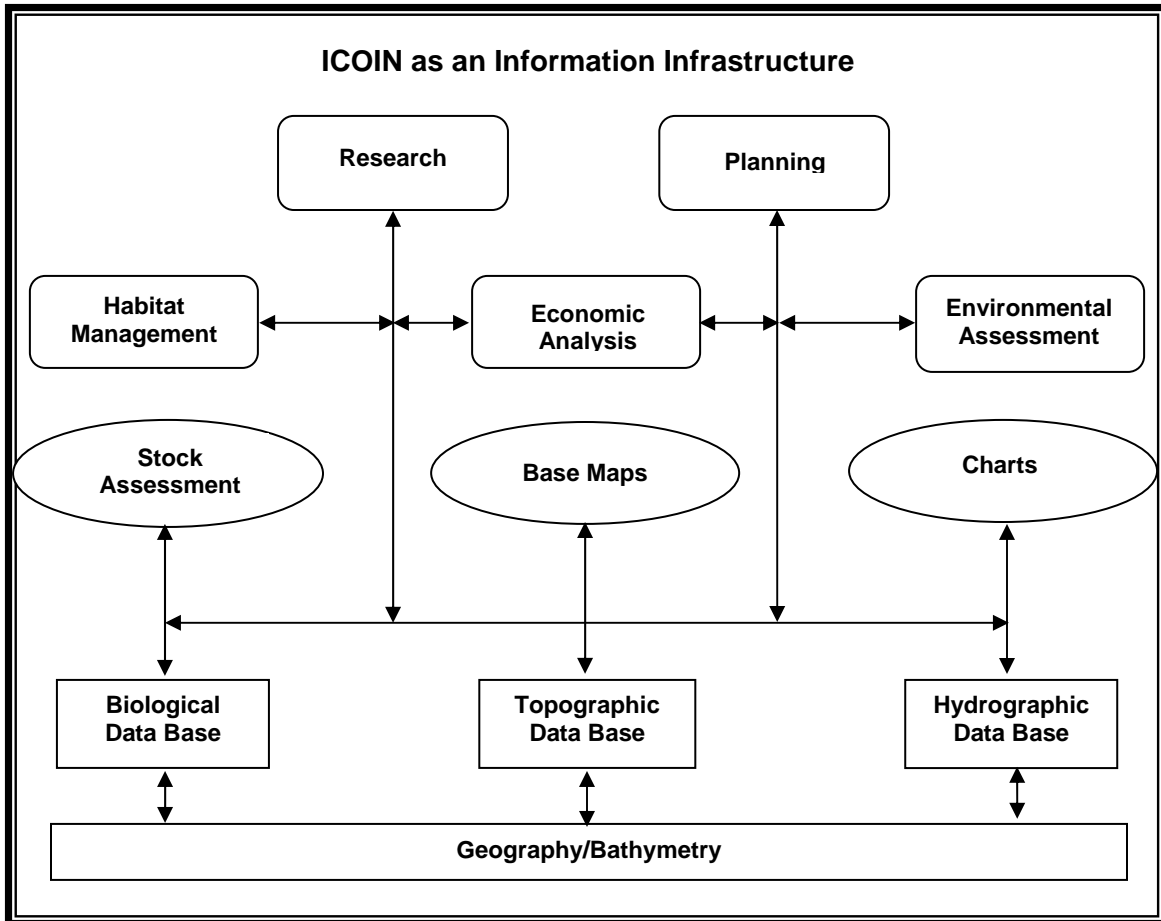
ICOIN as an Information Infrastructure

Research

Planning

Habitat Management

Economic Analysis

Environmental Assessment

Stock Assessment

Base Maps

Charts

Biological Data Base

Topographic Data Base

Hydrographic Data Base

Geography/Bathymetry